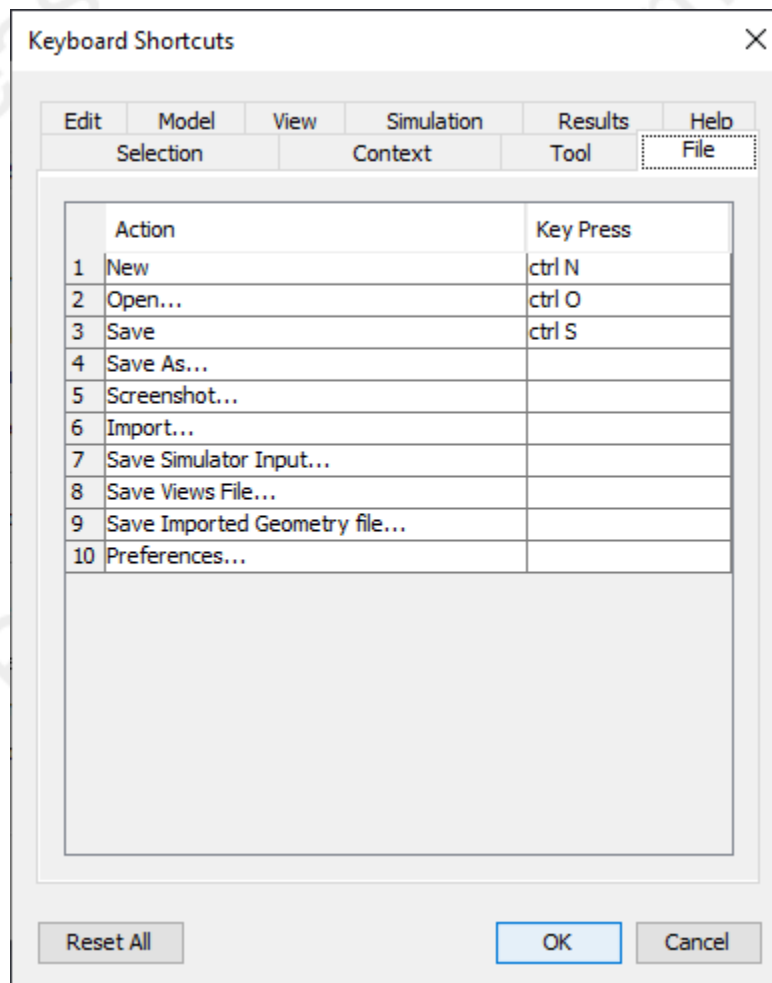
Keyboard Shortcuts

×

Edit Model View Simulation Results Help
Selection Context Tool File

| | Action | Key Press |
|---|---|---|
| 1 | New | ctrl N |
| 2 | Open... | ctrl O |
| 3 | Save | ctrl S |
| 4 | Save As... | |
| 5 | Screenshot... | |
| 6 | Import... | |
| 7 | Save Simulator Input... | |
| 8 | Save Views File... | |
| 9 | Save Imported Geometry file... | |
| 10 | Preferences... | |

Reset All

OK

Cancel